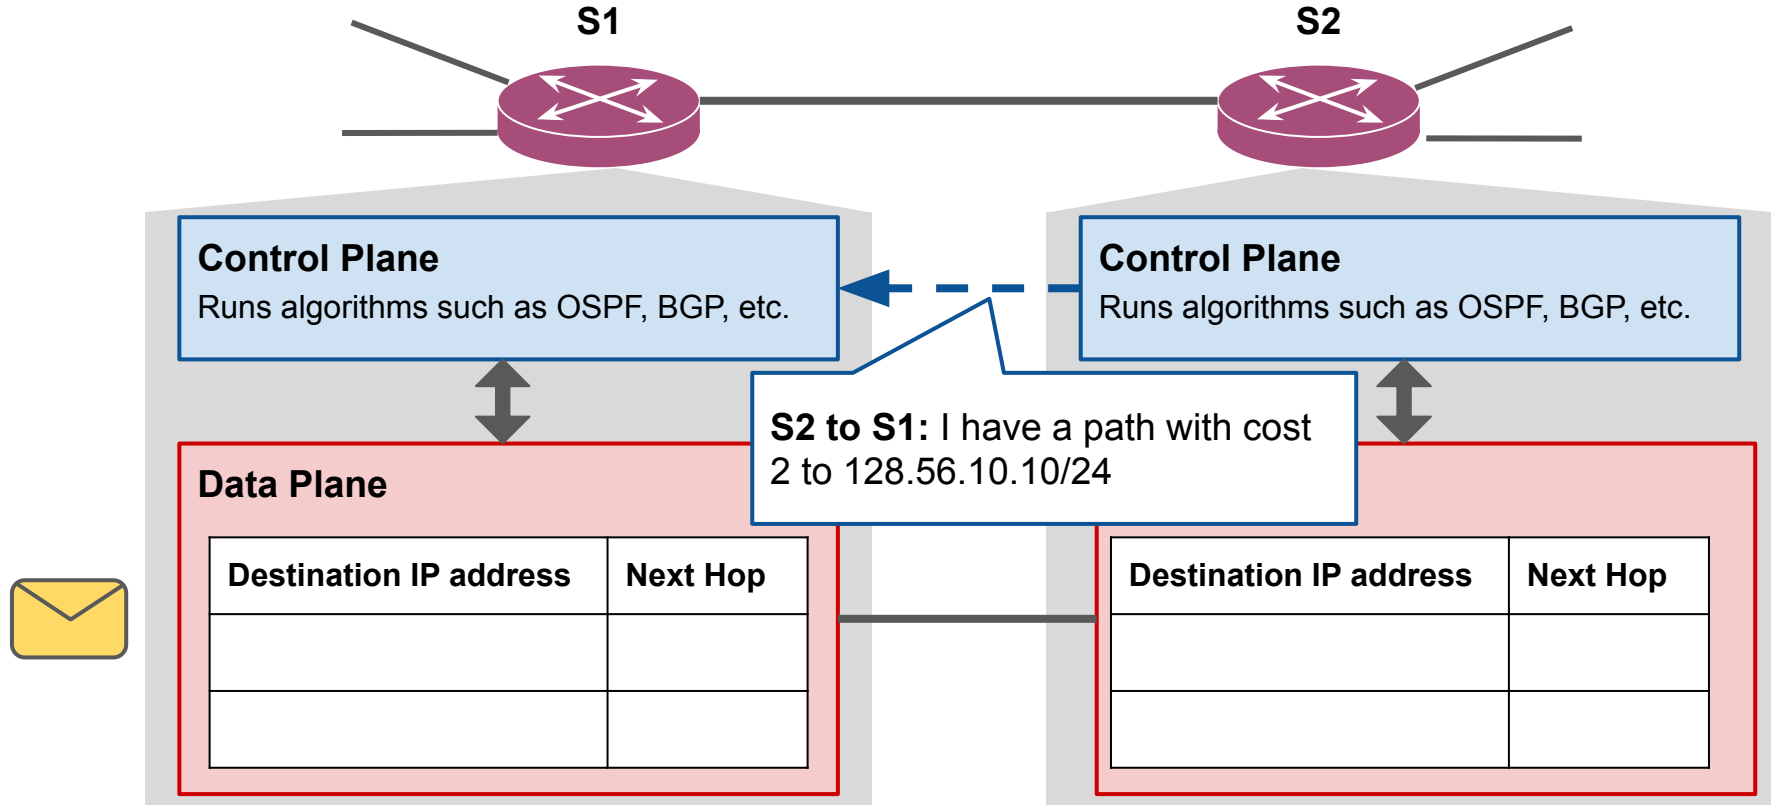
S1

S2

Control Plane
Runs algorithms such as OSPF, BGP, etc.

Control Plane
Runs algorithms such as OSPF, BGP, etc.

S2 to S1: I have a path with cost 2 to 128.56.10.10/24

Data Plane

| Destination IP address | Next Hop |
|---|---|
| | |
| | |

| Destination IP address | Next Hop |
|---|---|
| | |
| | |